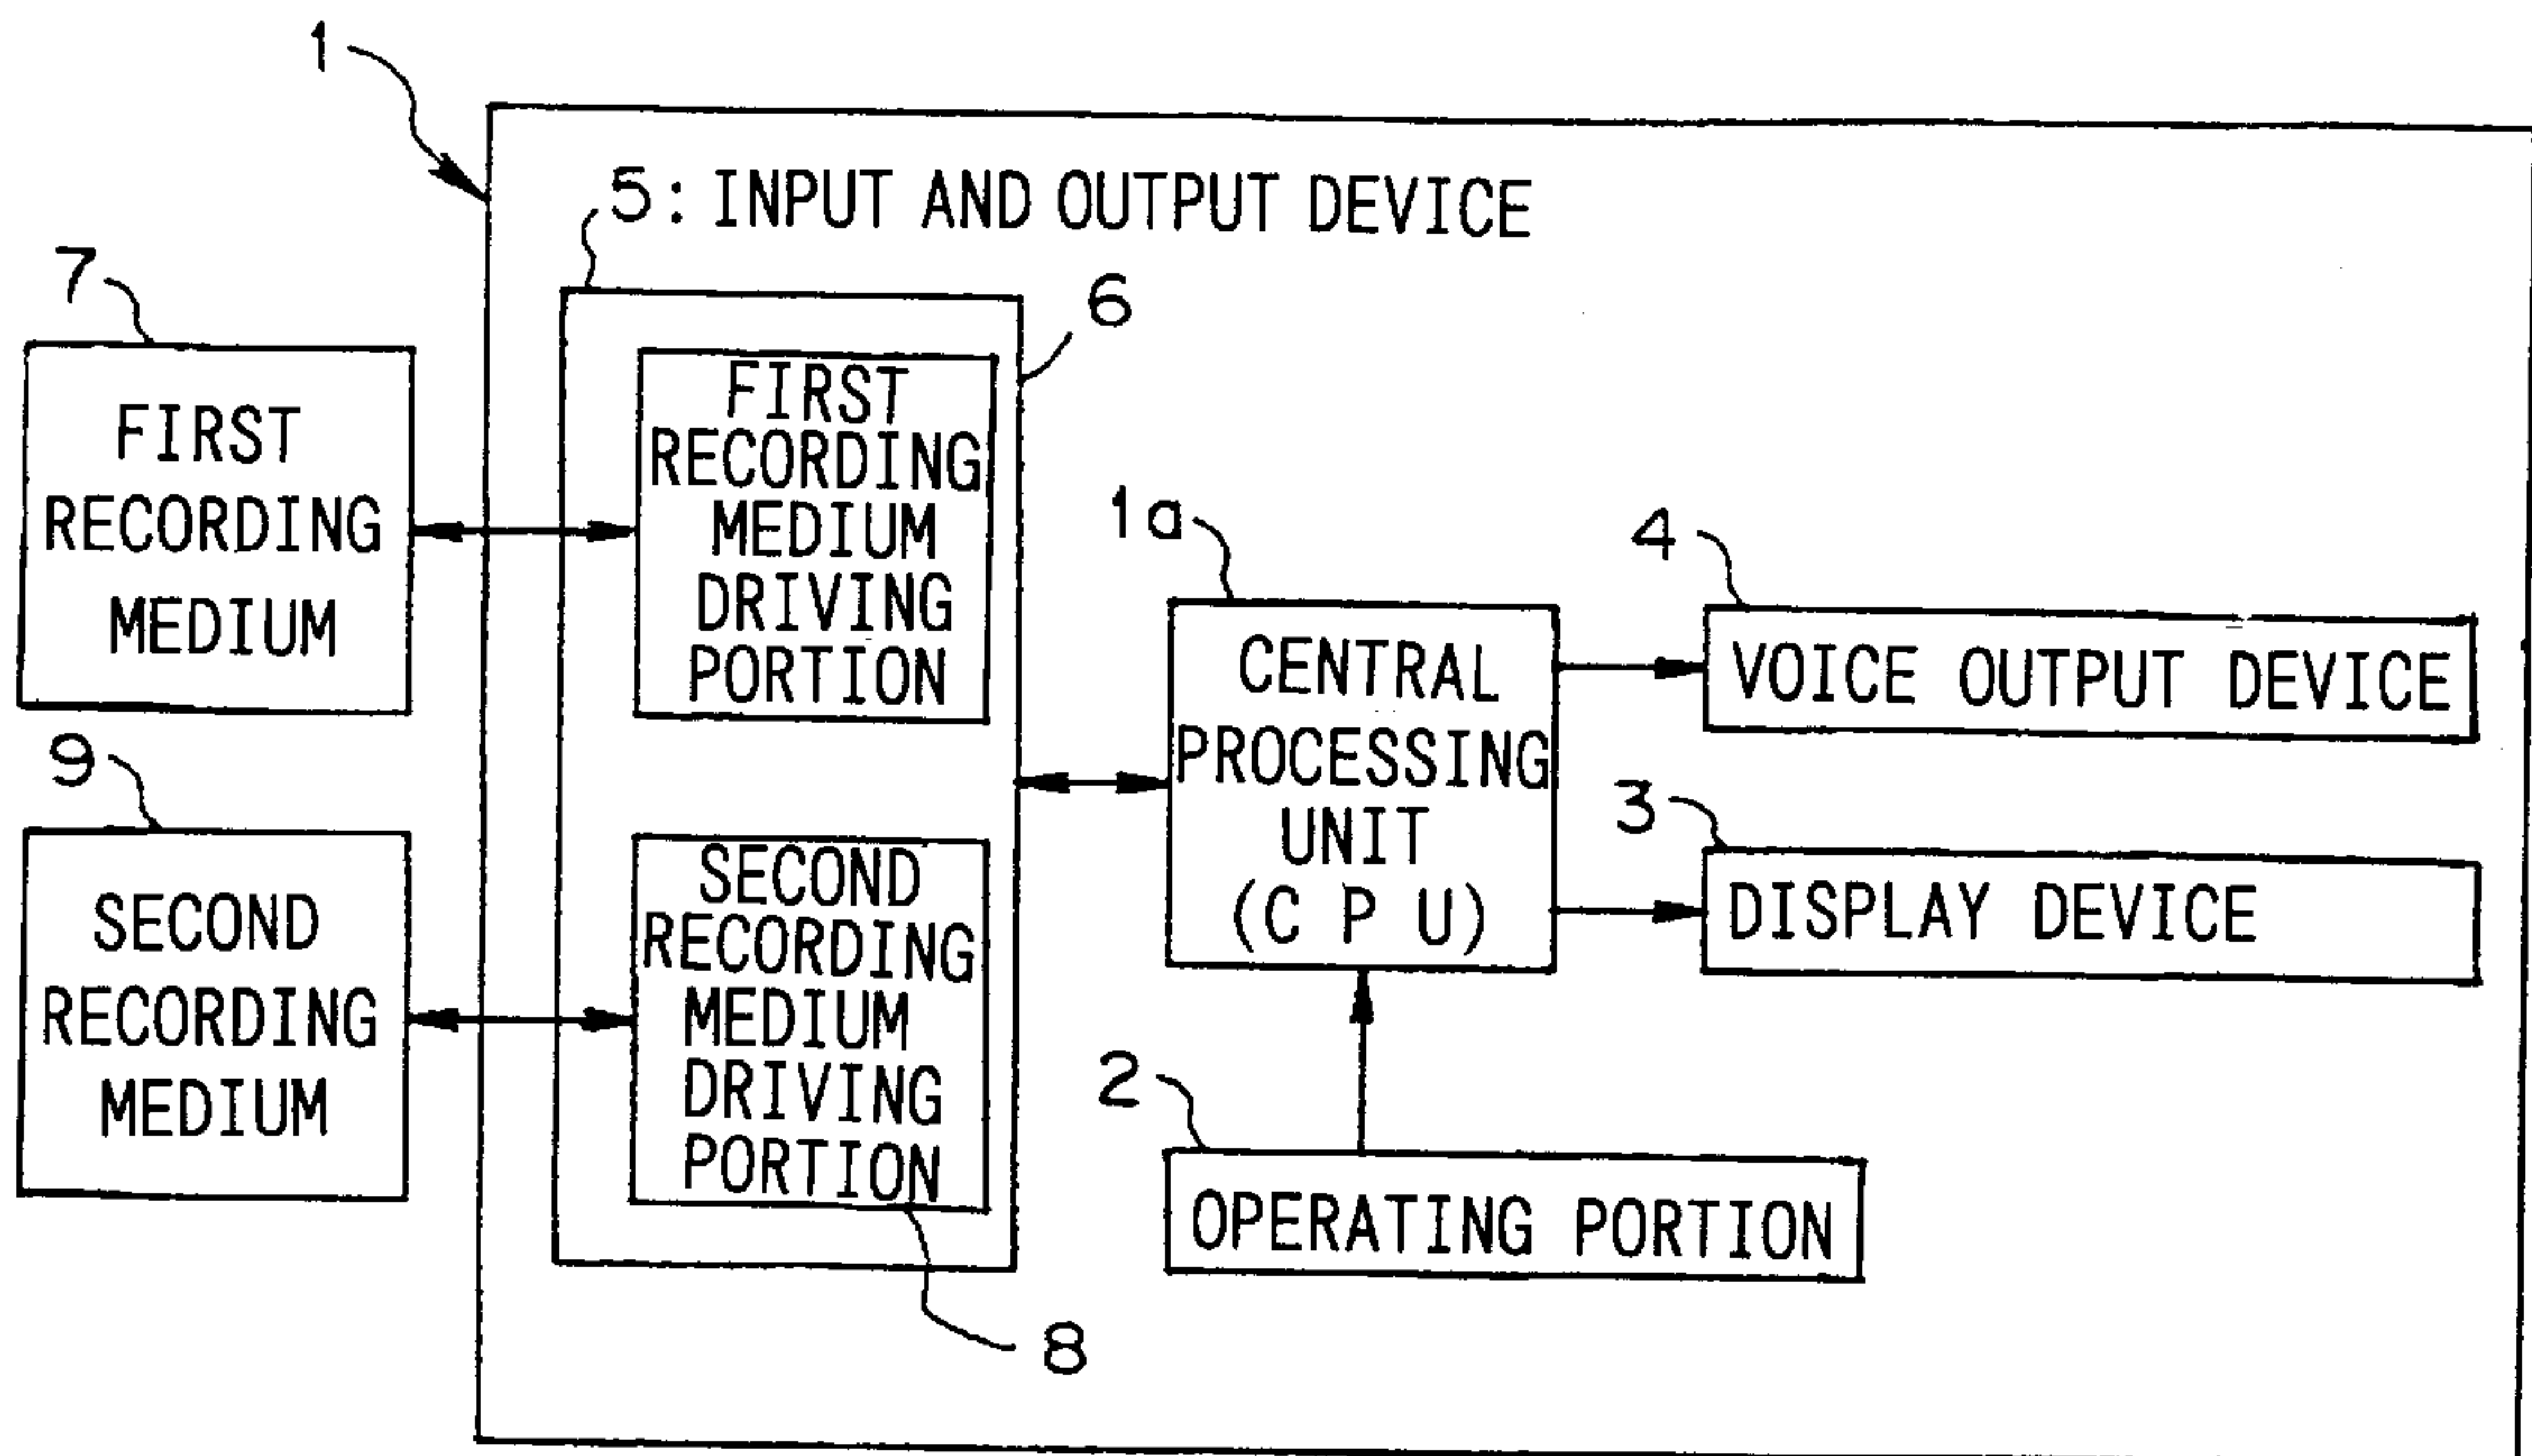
1

5: INPUT AND OUTPUT DEVICE

7

FIRST RECORDING MEDIUM

6

FIRST RECORDING MEDIUM DRIVING PORTION

1a

CENTRAL PROCESSING UNIT (C P U)

4

VOICE OUTPUT DEVICE

9

SECOND RECORDING MEDIUM

SECOND RECORDING MEDIUM DRIVING PORTION

3

DISPLAY DEVICE

2

OPERATING PORTION

8